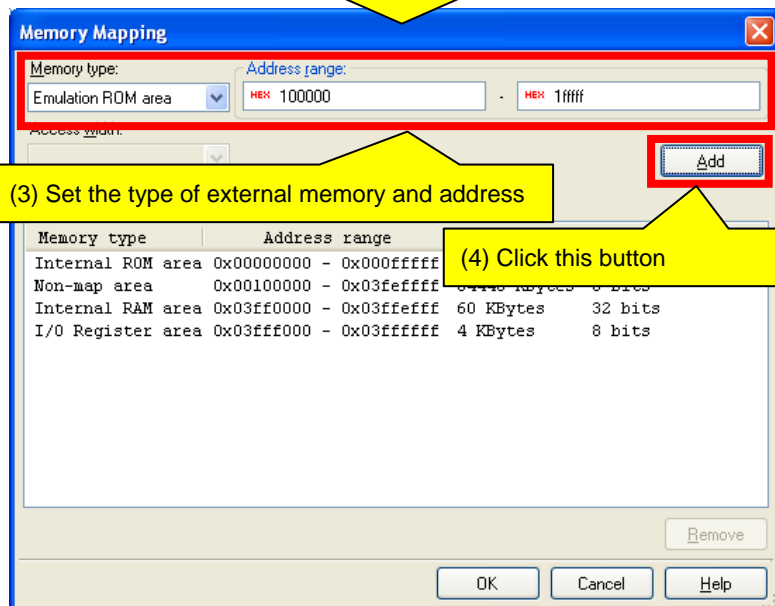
Memory Mapping

Memory type:
Emulation ROM area

Address range:
HEX 100000 - HEX 1fffff

Access width:

Add

(3) Set the type of external memory and address

| Memory type | Address range | | |
|---|---|---|---|
| Internal ROM area | 0x00000000 - 0x000fffff | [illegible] | |
| Non-map area | 0x00100000 - 0x03feffff | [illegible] | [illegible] |
| Internal RAM area | 0x03ff0000 - 0x03ffefff | 60 KBytes | 32 bits |
| I/O Register area | 0x03fff000 - 0x03ffffff | 4 KBytes | 8 bits |

(4) Click this button

Remove

OK Cancel Help